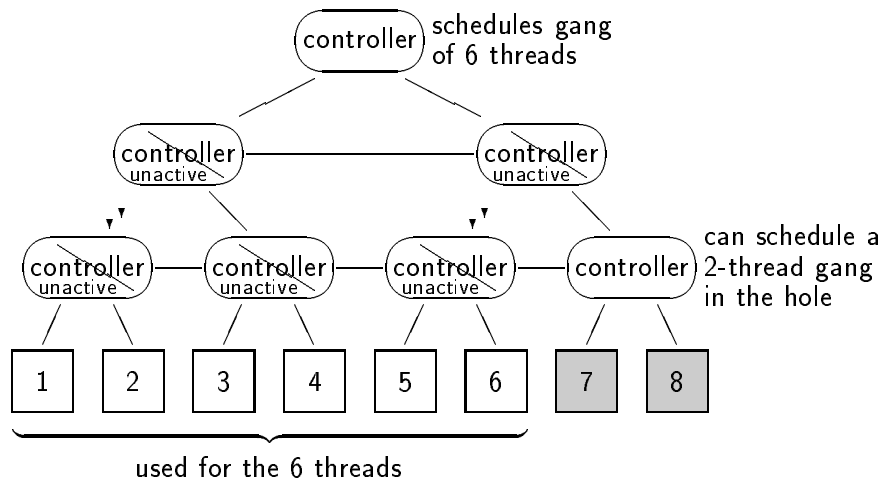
controller
schedules gang of 6 threads

controller
unactive

controller
unactive

controller
unactive

controller
unactive

controller
unactive

controller

can schedule a 2-thread gang in the hole

1

2

3

4

5

6

7

8

used for the 6 threads